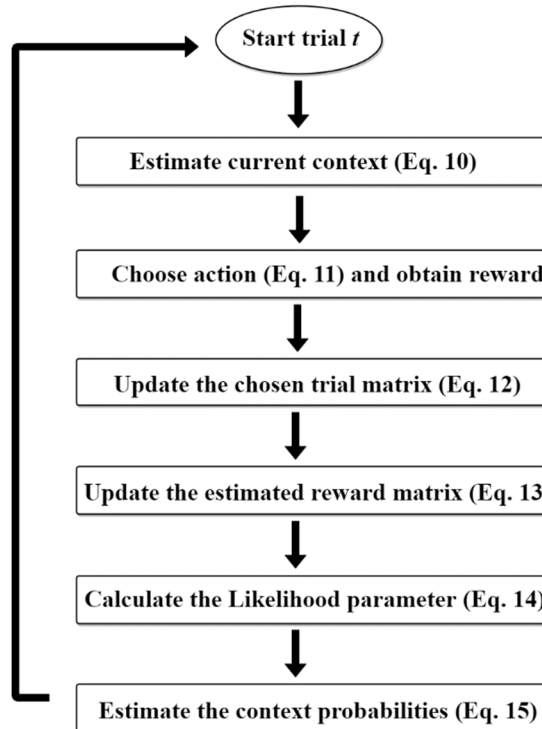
Start trial $t$

Estimate current context (Eq. 10)

Choose action (Eq. 11) and obtain reward

Update the chosen trial matrix (Eq. 12)

Update the estimated reward matrix (Eq. 13

Calculate the Likelihood parameter (Eq. 14)

Estimate the context probabilities (Eq. 15)